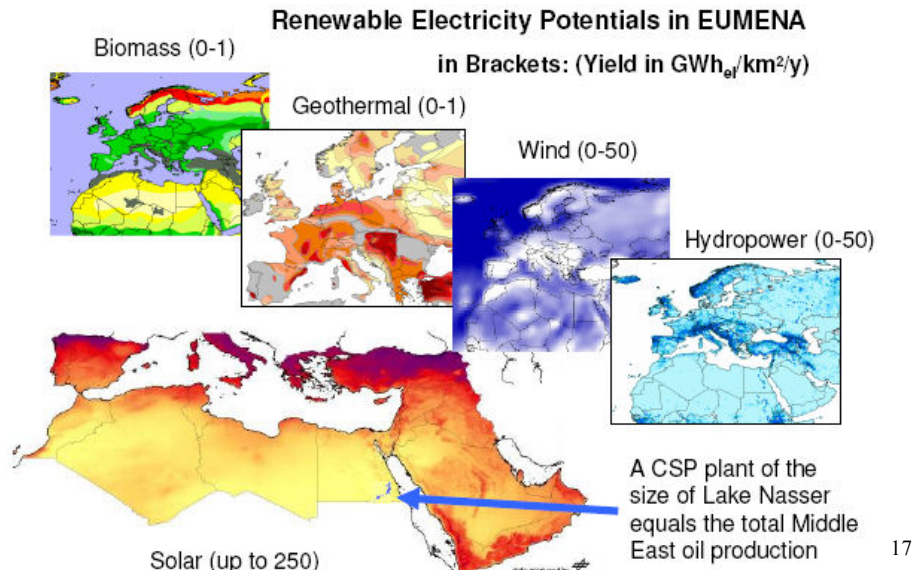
Renewable Electricity Potentials in EUMENA

in Brackets: (Yield in $GWh_{el}/km^2/y$)

Biomass (0-1)

Geothermal (0-1)

Wind (0-50)

Hydropower (0-50)

A CSP plant of the size of Lake Nasser equals the total Middle East oil production

Solar (up to 250)

17